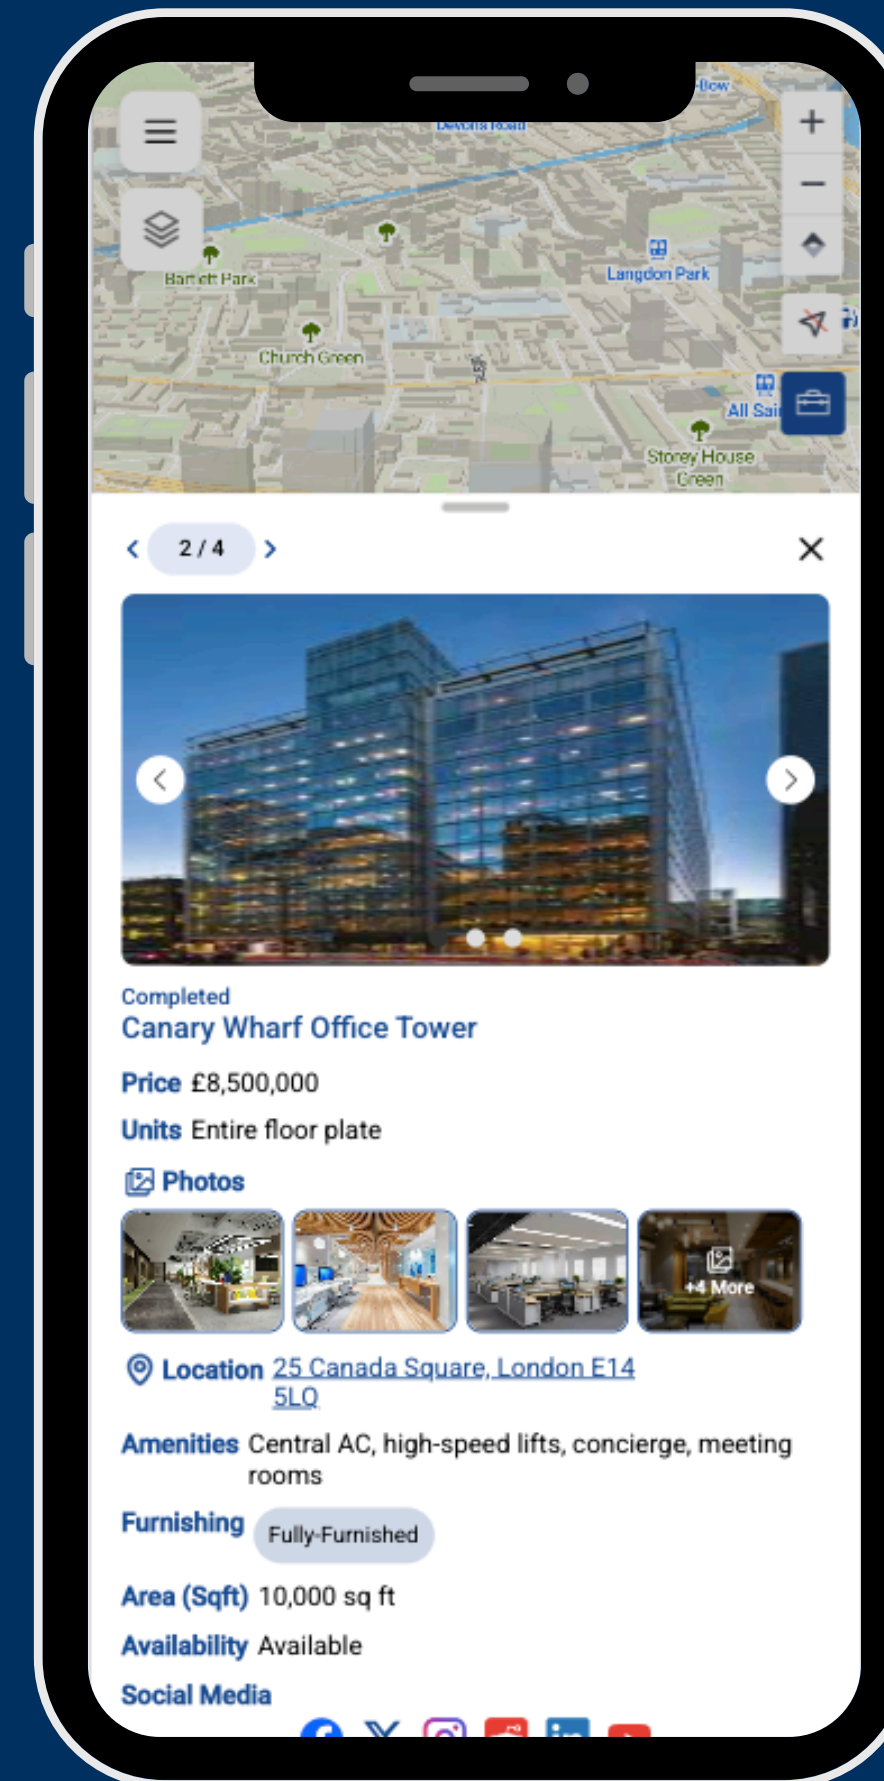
Bow
Devons Road
Bartlett Park
Langdon Park
Church Green
All Sai
Storey House Green

2 / 4

Completed
Canary Wharf Office Tower

Price £8,500,000

Units Entire floor plate

Photos

+4 More

Location 25 Canada Square, London E14 5LQ

Amenities Central AC, high-speed lifts, concierge, meeting rooms

Furnishing Fully-Furnished

Area (Sqft) 10,000 sq ft

Availability Available

Social Media